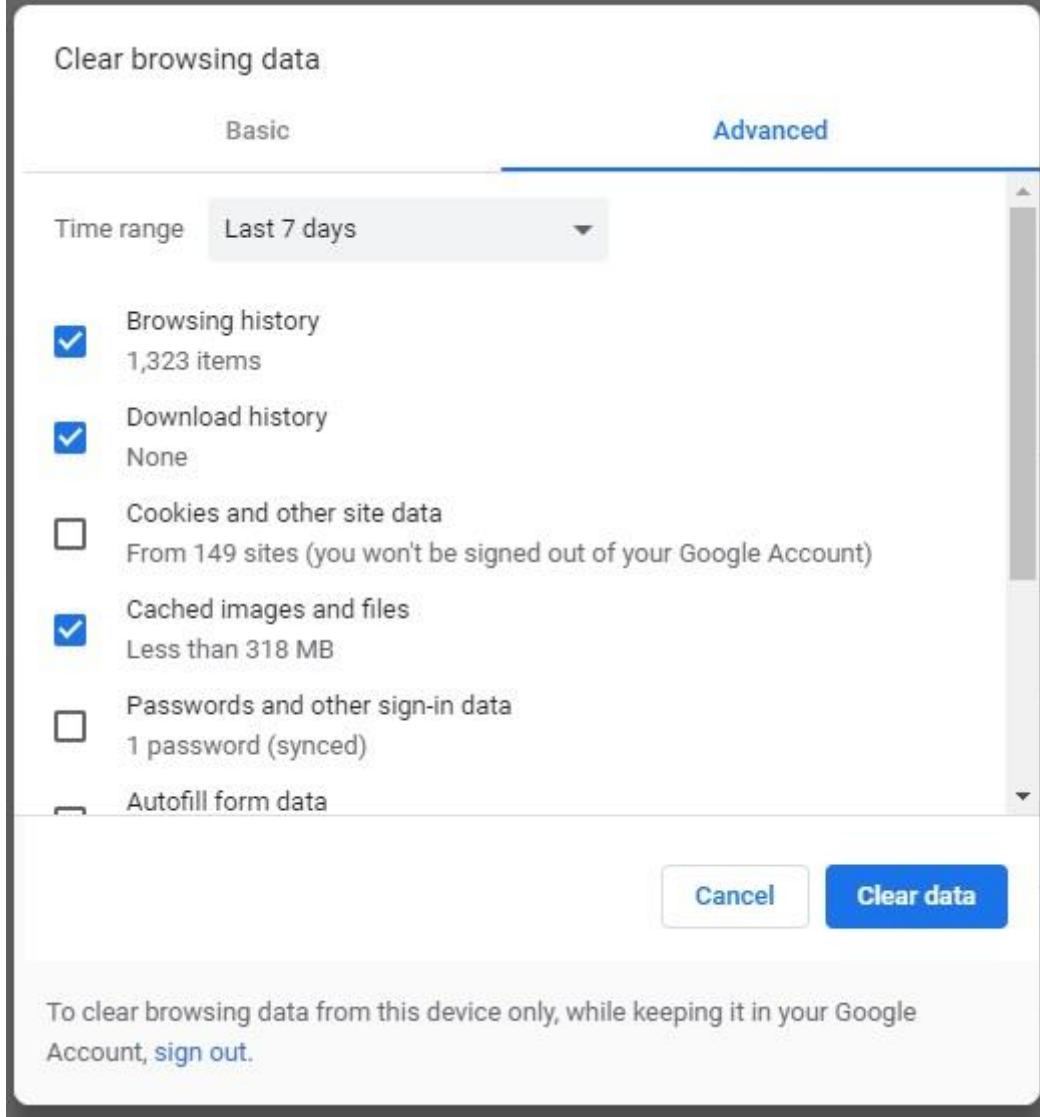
Clear browsing data

Basic

Advanced

Time range Last 7 days

Browsing history
1,323 items

Download history
None

Cookies and other site data
From 149 sites (you won't be signed out of your Google Account)

Cached images and files
Less than 318 MB

Passwords and other sign-in data
1 password (synced)

Autofill form data

Cancel

Clear data

To clear browsing data from this device only, while keeping it in your Google Account, sign out.